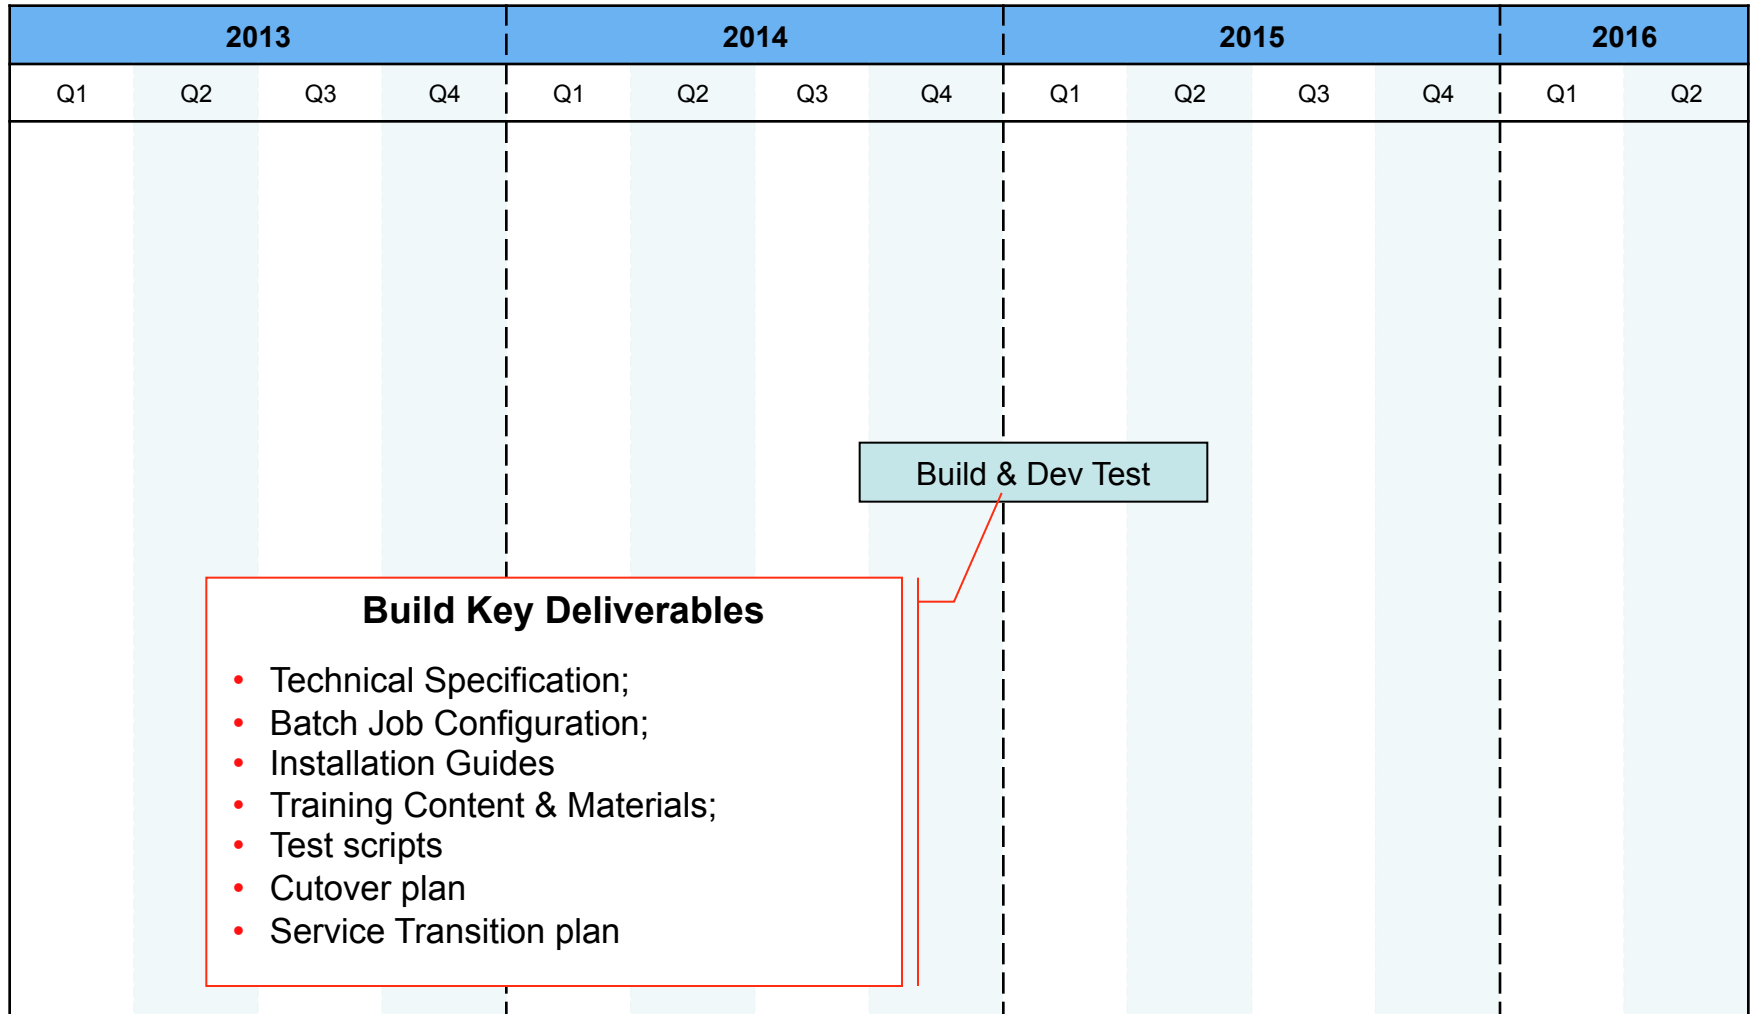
| 2013 | | | | 2014 | | | | 2015 | | | | 2016 | |
|---|---|---|---|---|---|---|---|---|---|---|---|---|---|
| Q1 | Q2 | Q3 | Q4 | Q1 | Q2 | Q3 | Q4 | Q1 | Q2 | Q3 | Q4 | Q1 | Q2 |

Build & Dev Test

Build Key Deliverables

- Technical Specification;
- Batch Job Configuration;
- Installation Guides
- Training Content & Materials;
- Test scripts
- Cutover plan
- Service Transition plan